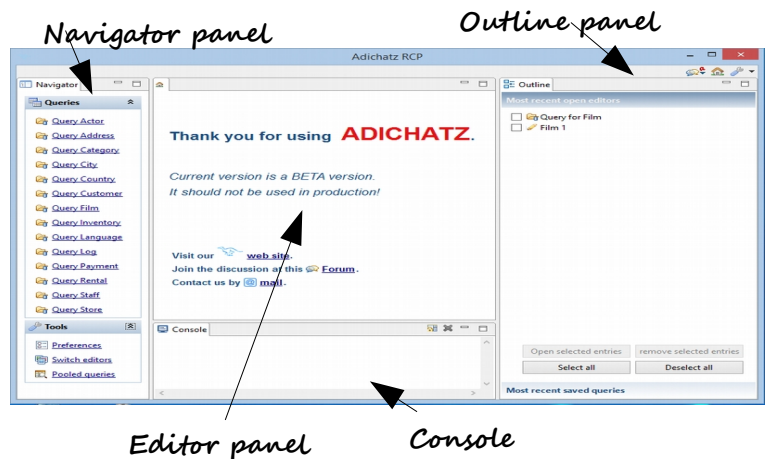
Navigator panel

Outline panel

Adichatz RCP

Navigator

Queries

Query Actor
Query Address
Query Category
Query City
Query Country
Query Customer
Query Film
Query Inventory
Query Language
Query Log
Query Payment
Query Rental
Query Staff
Query Store

Tools

Preferences
Switch editors
Pooled queries

Thank you for using ADICHATZ.

Current version is a BETA version.
It should not be used in production!

Visit our web site.
Join the discussion at this Forum.
Contact us by mail.

Console

Outline

Most recent open editors

Query for Film
Film 1

Open selected entries
remove selected entries
Select all
Deselect all

Most recent saved queries

Editor panel

Console